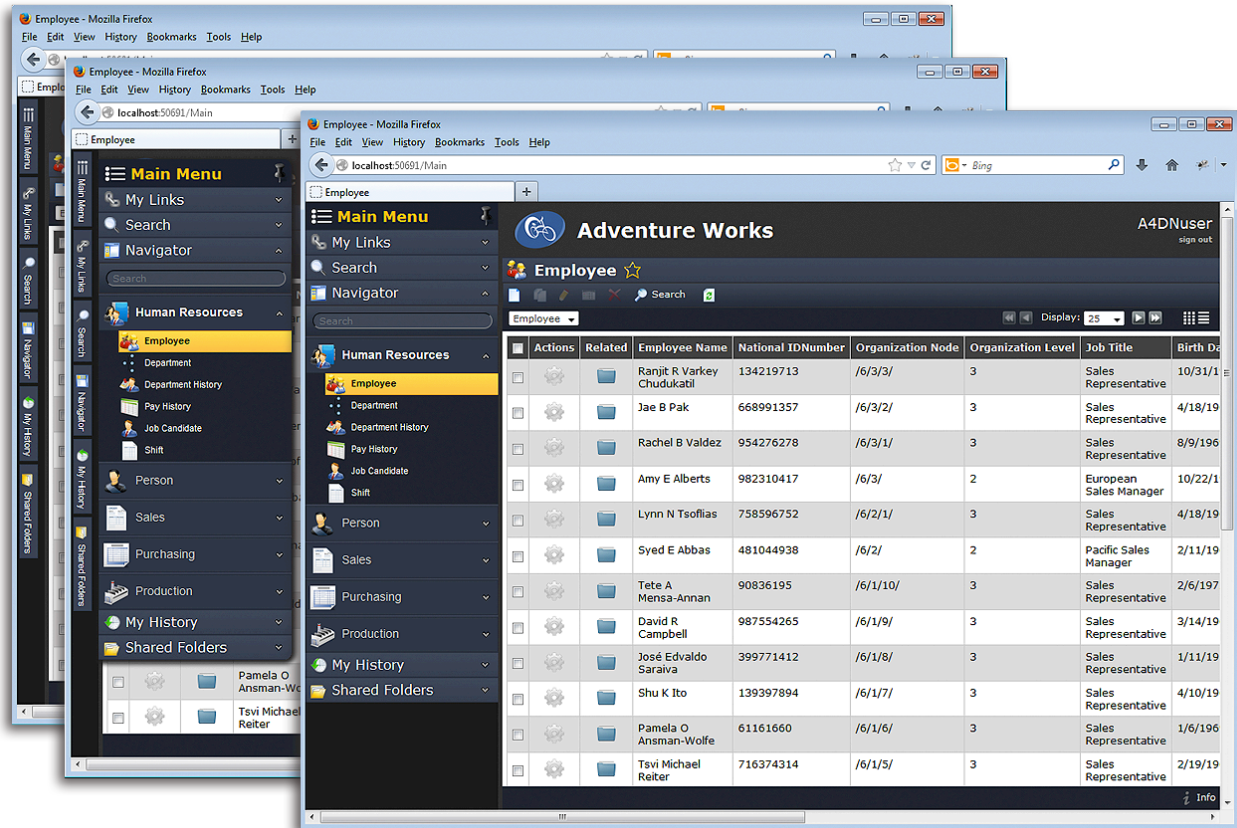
Employee - Mozilla Firefox
File Edit View History Bookmarks Tools Help
Emplo
Main Menu
My Links
Search
Navigator
My History
Shared Folders

Employee - Mozilla Firefox
File Edit View History Bookmarks Tools Help
localhost:50691/Main
Employee
Main Menu
My Links
Search
Navigator
My History
Shared Folders
Main Menu
My Links
Search
Navigator
Search
Human Resources
Employee
Department
Department History
Pay History
Job Candidate
Shift
Person
Sales
Purchasing
Production
My History
Shared Folders
Pamela O Ansman-Wol
Tsvi Michael Reiter

Employee - Mozilla Firefox
File Edit View History Bookmarks Tools Help
localhost:50691/Main
Bing
Employee
Main Menu
My Links
Search
Navigator
Search
Human Resources
Employee
Department
Department History
Pay History
Job Candidate
Shift
Person
Sales
Purchasing
Production
My History
Shared Folders

Adventure Works
A4DNuser
sign out
Employee
Search
Employee
Display: 25

| | Actions | Related | Employee Name | National IDNumber | Organization Node | Organization Level | Job Title | Birth Da |
|---|---|---|---|---|---|---|---|---|
| | | | Ranjit R Varkey Chudukatil | 134219713 | /6/3/3/ | 3 | Sales Representative | 10/31/1 |
| | | | Jae B Pak | 668991357 | /6/3/2/ | 3 | Sales Representative | 4/18/19 |
| | | | Rachel B Valdez | 954276278 | /6/3/1/ | 3 | Sales Representative | 8/9/196 |
| | | | Amy E Alberts | 982310417 | /6/3/ | 2 | European Sales Manager | 10/22/1 |
| | | | Lynn N Tsoflias | 758596752 | /6/2/1/ | 3 | Sales Representative | 4/18/19 |
| | | | Syed E Abbas | 481044938 | /6/2/ | 2 | Pacific Sales Manager | 2/11/19 |
| | | | Tete A Mensa-Annan | 90836195 | /6/1/10/ | 3 | Sales Representative | 2/6/197 |
| | | | David R Campbell | 987554265 | /6/1/9/ | 3 | Sales Representative | 3/14/19 |
| | | | José Edvaldo Saraiva | 399771412 | /6/1/8/ | 3 | Sales Representative | 1/11/19 |
| | | | Shu K Ito | 139397894 | /6/1/7/ | 3 | Sales Representative | 4/10/19 |
| | | | Pamela O Ansman-Wolfe | 61161660 | /6/1/6/ | 3 | Sales Representative | 1/6/196 |
| | | | Tsvi Michael Reiter | 716374314 | /6/1/5/ | 3 | Sales Representative | 2/19/19 |

Info